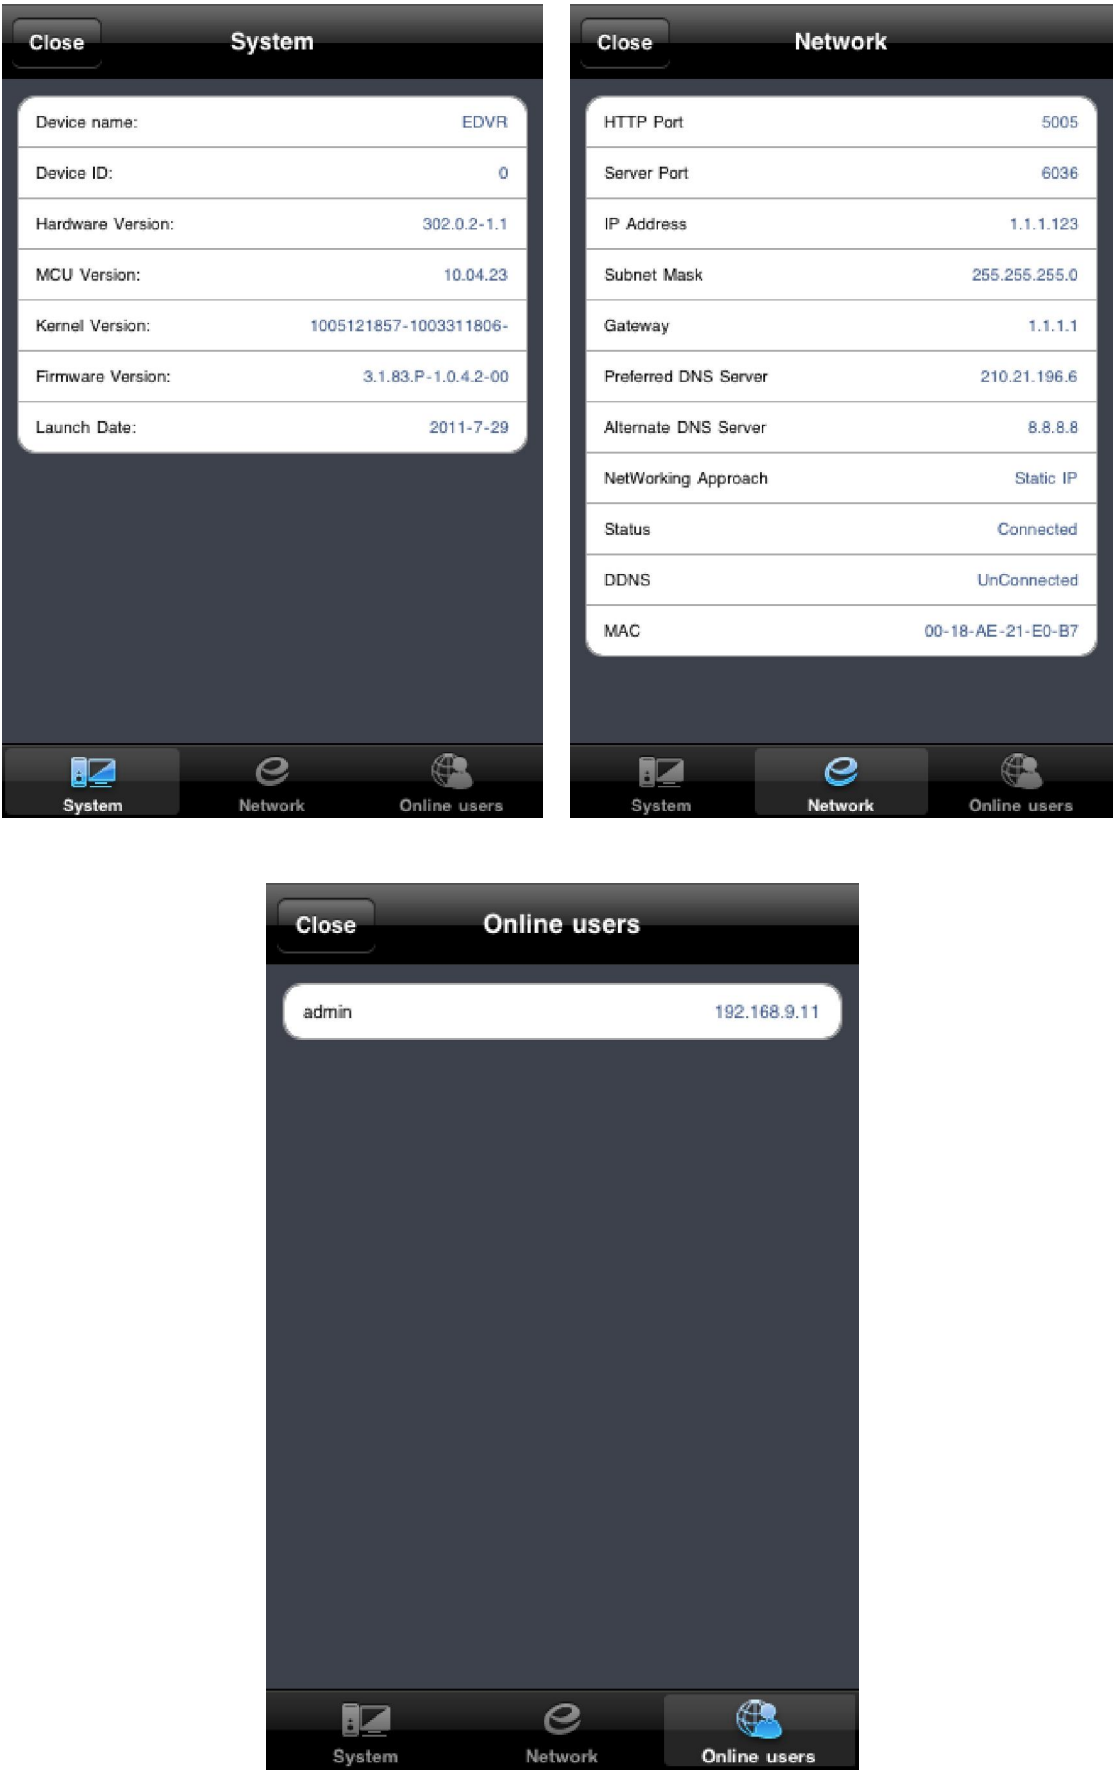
Close System

| | |
|---|---|
| Device name: | EDVR |
| Device ID: | 0 |
| Hardware Version: | 302.0.2-1.1 |
| MCU Version: | 10.04.23 |
| Kernel Version: | 1005121857-1003311806- |
| Firmware Version: | 3.1.83.P-1.0.4.2-00 |
| Launch Date: | 2011-7-29 |

System Network Online users

Close Network

| | |
|---|---|
| HTTP Port | 5005 |
| Server Port | 6036 |
| IP Address | 1.1.1.123 |
| Subnet Mask | 255.255.255.0 |
| Gateway | 1.1.1.1 |
| Preferred DNS Server | 210.21.196.6 |
| Alternate DNS Server | 8.8.8.8 |
| NetWorking Approach | Static IP |
| Status | Connected |
| DDNS | UnConnected |
| MAC | 00-18-AE-21-E0-B7 |

System Network Online users

Close Online users

| | |
|---|---|
| admin | 192.168.9.11 |

System Network Online users